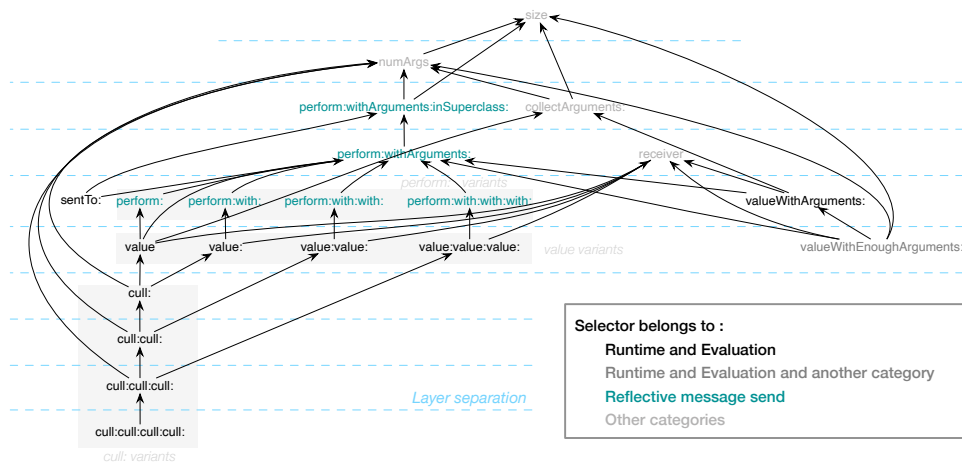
size

numArgs

perform:withArguments:inSuperclass:

collectArguments:

perform:withArguments:

receiver

perform: variants

sentTo:

perform:

perform:with:

perform:with:with:

perform:with:with:with:

valueWithArguments:

value

value:

value:value:

value:value:value:

value variants

valueWithEnoughArguments:

cull:

cull:cull:

cull:cull:cull:

cull:cull:cull:cull:

cull: variants

Layer separation

Selector belongs to :

Runtime and Evaluation

Runtime and Evaluation and another category

Reflective message send

Other categories